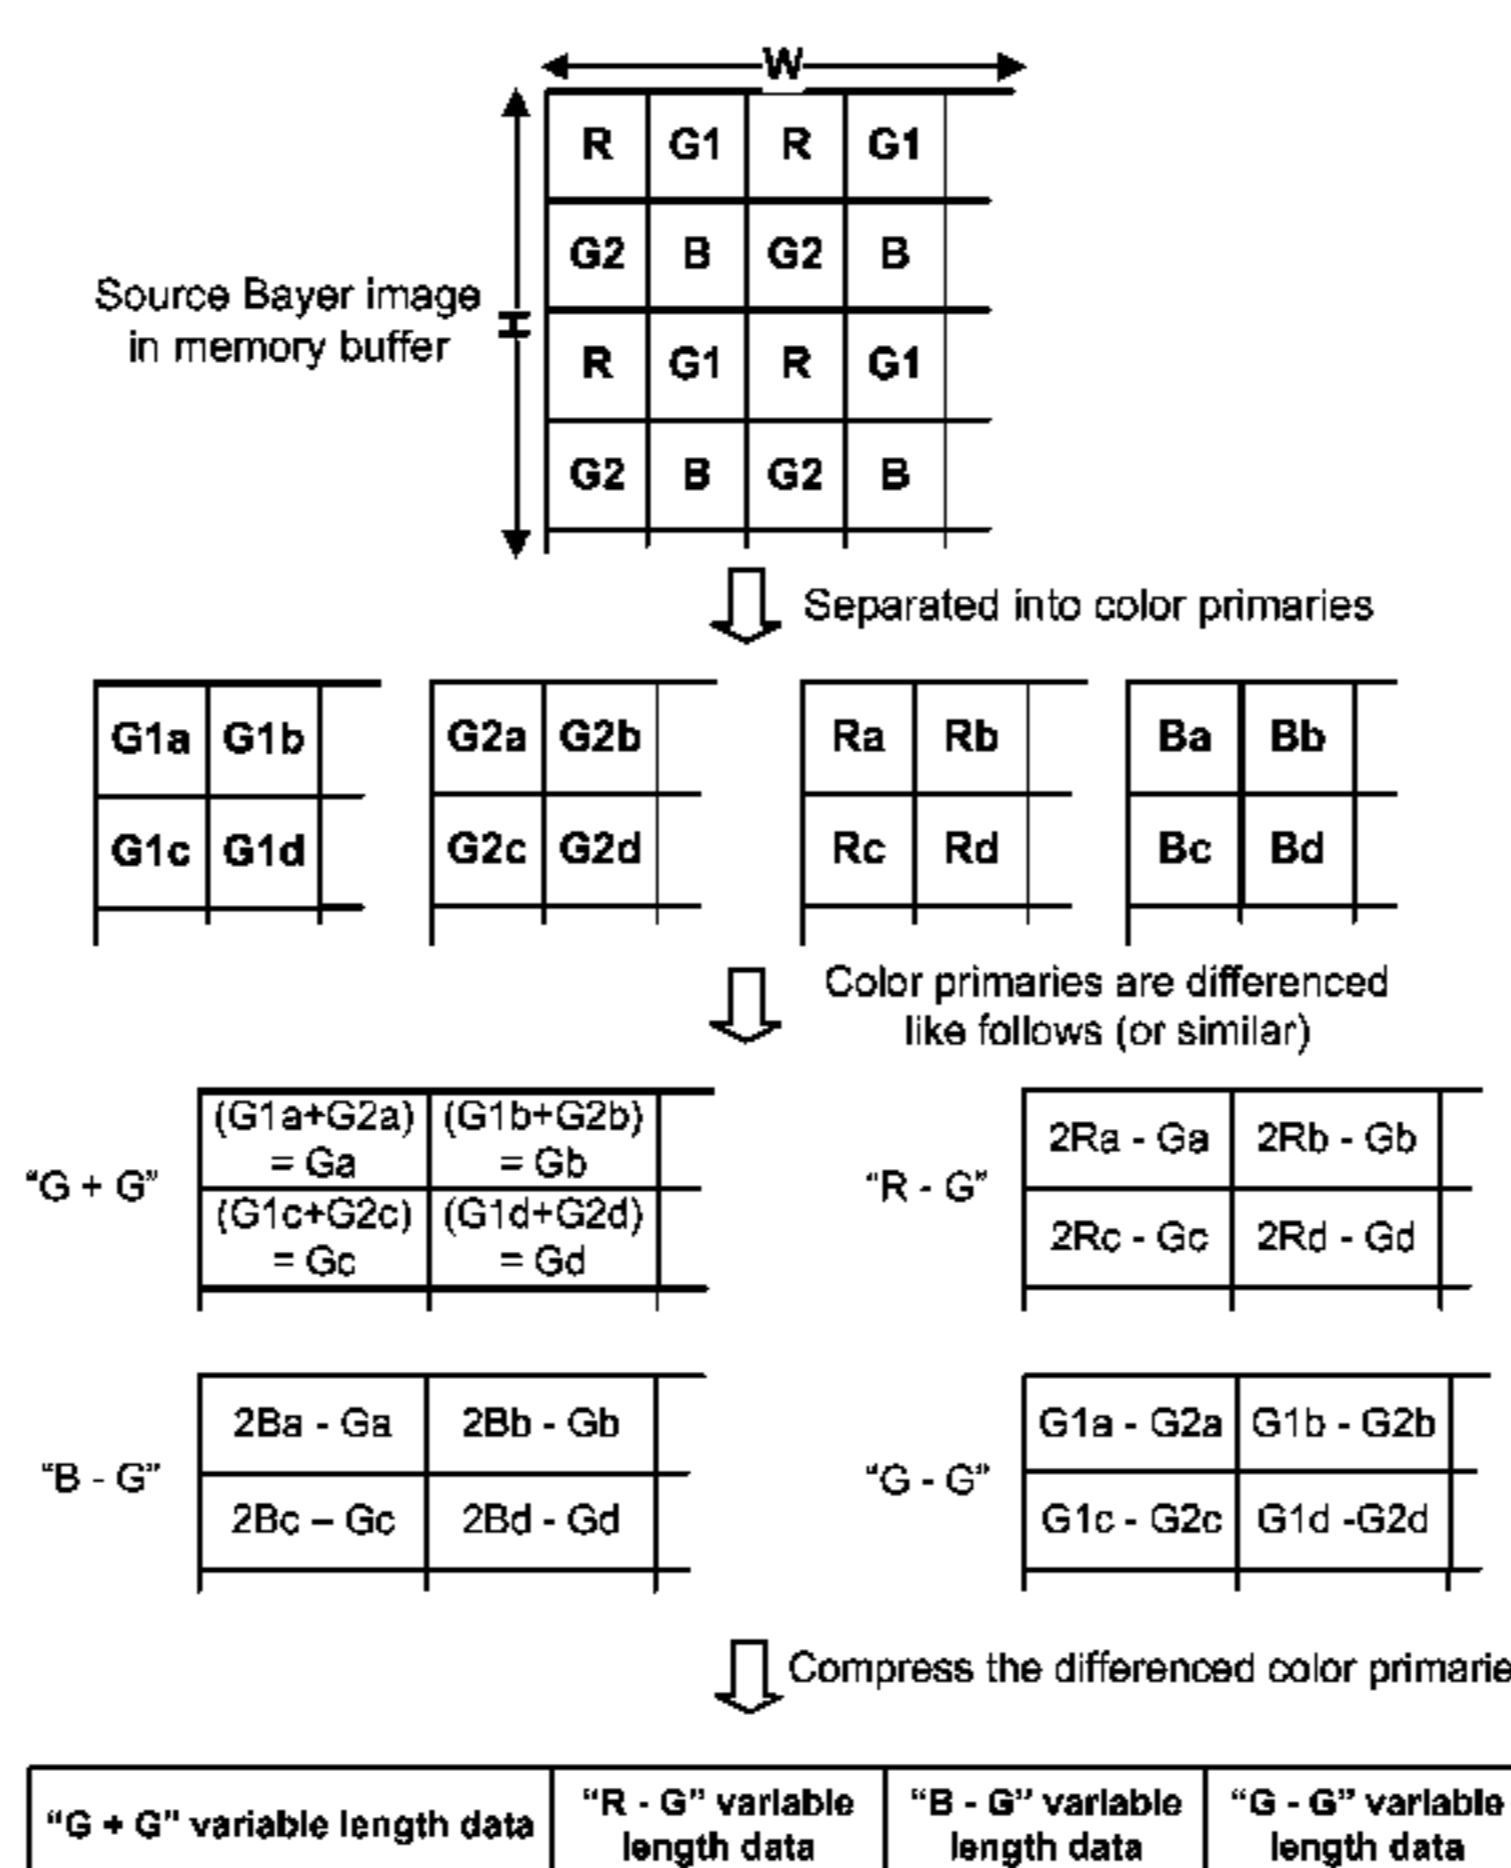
W

Source Bayer image in memory buffer

H

| R | G1 | R | G1 |
|---|---|---|---|
| G2 | B | G2 | B |
| R | G1 | R | G1 |
| G2 | B | G2 | B |

Separated into color primaries

| G1a | G1b |
|---|---|
| G1c | G1d |

| G2a | G2b |
|---|---|
| G2c | G2d |

| Ra | Rb |
|---|---|
| Rc | Rd |

| Ba | Bb |
|---|---|
| Bc | Bd |

Color primaries are differenced like follows (or similar)

"G + G"

| (G1a+G2a) = Ga | (G1b+G2b) = Gb |
|---|---|
| (G1c+G2c) = Gc | (G1d+G2d) = Gd |

"R - G"

| 2Ra - Ga | 2Rb - Gb |
|---|---|
| 2Rc - Gc | 2Rd - Gd |

"B - G"

| 2Ba - Ga | 2Bb - Gb |
|---|---|
| 2Bc – Gc | 2Bd - Gd |

"G - G"

| G1a - G2a | G1b - G2b |
|---|---|
| G1c - G2c | G1d -G2d |

Compress the differenced color primarie

| "G + G" variable length data | "R - G" variable length data | "B - G" variable length data | "G - G" variable length data |
|---|---|---|---|